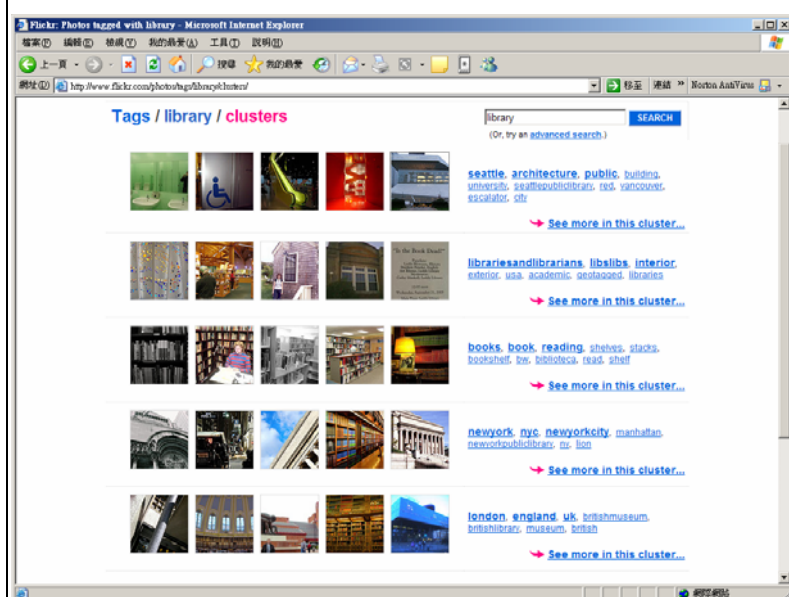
Flickr: Photos tagged with library - Microsoft Internet Explorer

檔案(F) 編輯(E) 檢視(V) 我的最愛(A) 工具(T) 說明(H)

上一頁 搜尋 我的最愛

網址(D) http://www.flickr.com/photos/tags/library/clusters/ 移至 連結 Norton AntiVirus

Tags / library / clusters

library SEARCH

(Or, try an advanced search.)

seattle, architecture, public, building, university, seattlepubliclibrary, red, vancouver, escalator, cifr

See more in this cluster...

"Is the Book Dead?"

librariesandlibrarians, libslibs, interior, exterior, usa, academic, geotagged, libraries

See more in this cluster...

books, book, reading, shelves, stacks, bookshelf, bw, biblioteca, read, shelf

See more in this cluster...

newyork, nyc, newyorkcity, manhattan, newyorkpubliclibrary, ny, lion

See more in this cluster...

london, england, uk, britishmuseum, britishlibrary, museum, british

See more in this cluster...

網際網路